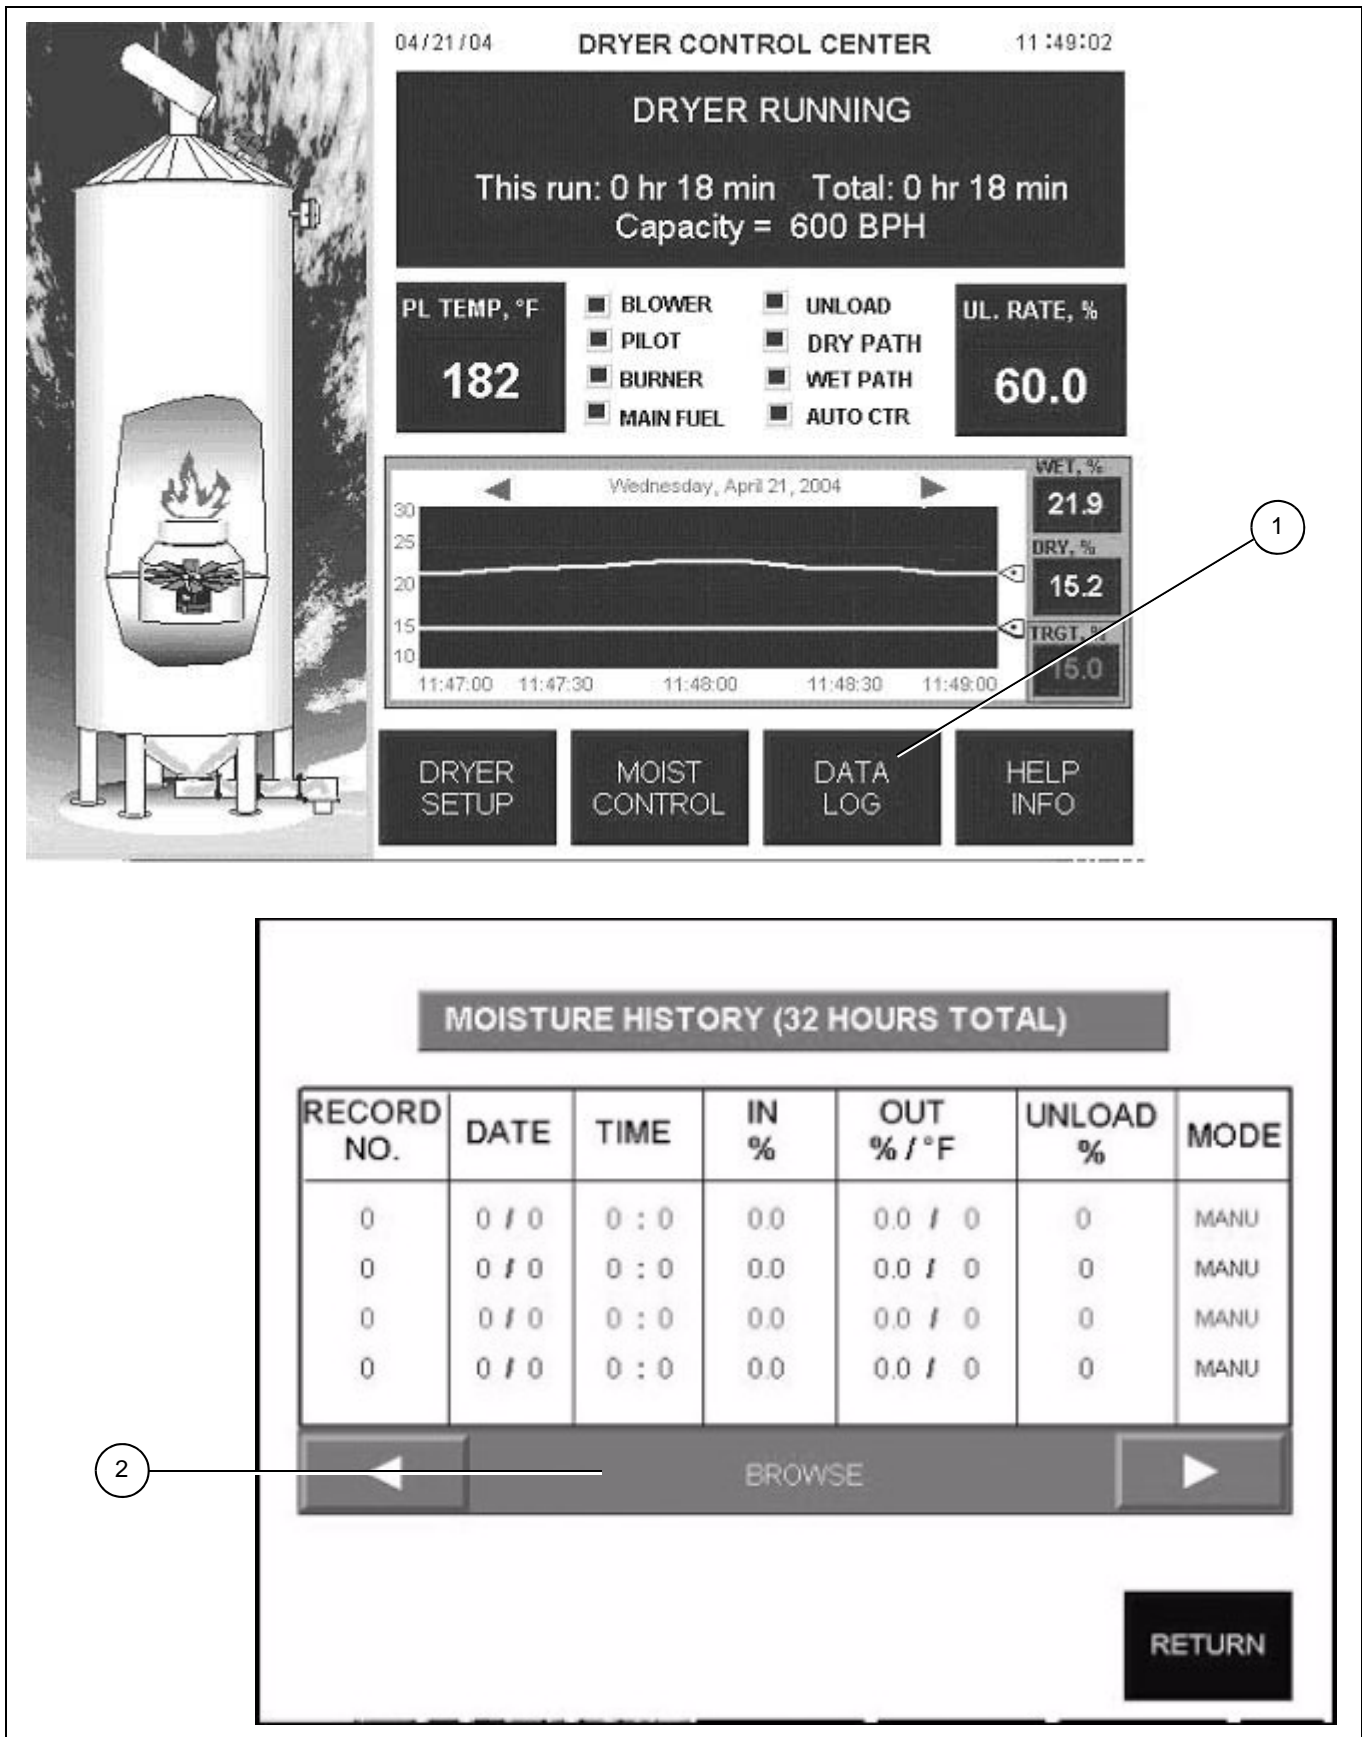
04/21/04 DRYER CONTROL CENTER 11:49:02

DRYER RUNNING

This run: 0 hr 18 min Total: 0 hr 18 min
Capacity = 600 BPH

PL TEMP, °F
182

BLOWER
PILOT
BURNER
MAIN FUEL

UNLOAD
DRY PATH
WET PATH
AUTO CTR

UL. RATE, %
60.0

Wednesday, April 21, 2004

30
25
20
15
10

11:47:00 11:47:30 11:48:00 11:48:30 11:49:00

WET, %
21.9
DRY, %
15.2
TRGT, %
15.0

1

DRYER SETUP
MOIST CONTROL
DATA LOG
HELP INFO

MOISTURE HISTORY (32 HOURS TOTAL)

| RECORD NO. | DATE | TIME | IN % | OUT % / °F | UNLOAD % | MODE |
|---|---|---|---|---|---|---|
| 0 | 0 / 0 | 0 : 0 | 0.0 | 0.0 / 0 | 0 | MANU |
| 0 | 0 / 0 | 0 : 0 | 0.0 | 0.0 / 0 | 0 | MANU |
| 0 | 0 / 0 | 0 : 0 | 0.0 | 0.0 / 0 | 0 | MANU |
| 0 | 0 / 0 | 0 : 0 | 0.0 | 0.0 / 0 | 0 | MANU |

2

BROWSE

RETURN